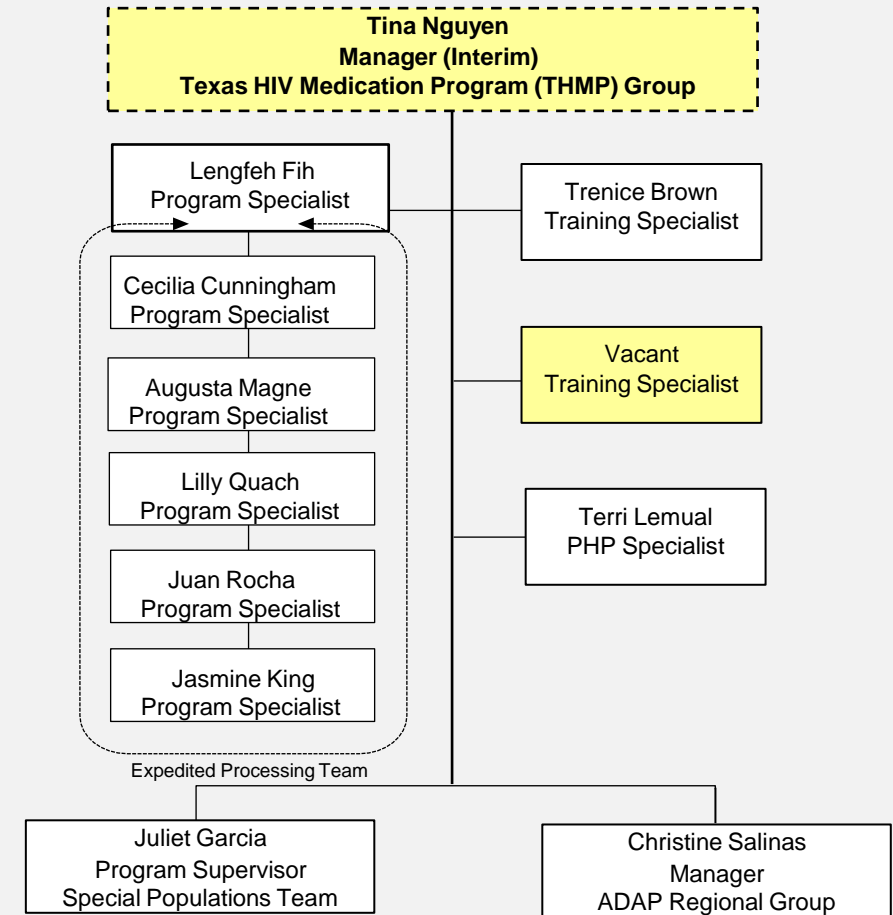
Tina Nguyen
Manager (Interim)
Texas HIV Medication Program (THMP) Group

Lengfeh Fih
Program Specialist

Cecilia Cunningham
Program Specialist

Augusta Magne
Program Specialist

Lilly Quach
Program Specialist

Juan Rocha
Program Specialist

Jasmine King
Program Specialist

Expedited Processing Team

Trenice Brown
Training Specialist

Vacant
Training Specialist

Terri Lemual
PHP Specialist

Juliet Garcia
Program Supervisor
Special Populations Team

Christine Salinas
Manager
ADAP Regional Group